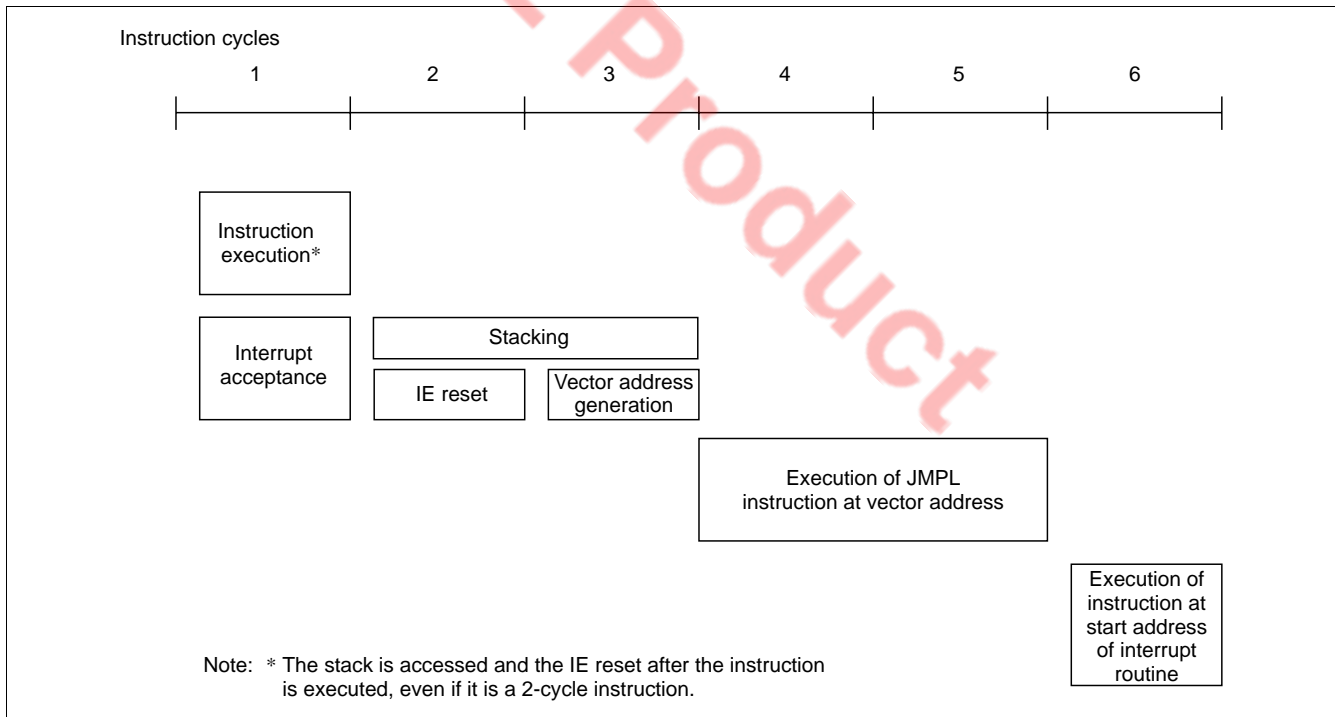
Instruction cycles

1 2 3 4 5 6

Instruction execution*

Interrupt acceptance

Stacking

IE reset

Vector address generation

Execution of JMPL instruction at vector address

Execution of instruction at start address of interrupt routine

Note: * The stack is accessed and the IE reset after the instruction is executed, even if it is a 2-cycle instruction.

Product